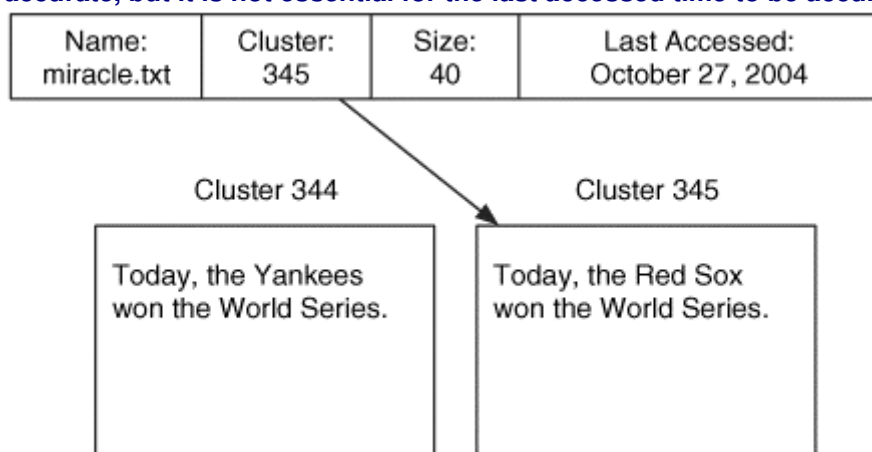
accurate, but it is not essential for the last accessed time to be accu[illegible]

| Name: miracle.txt | Cluster: 345 | Size: 40 | Last Accessed: October 27, 2004 |
|---|---|---|---|

Cluster 344

Today, the Yankees won the World Series.

Cluster 345

Today, the Red Sox won the World Series.